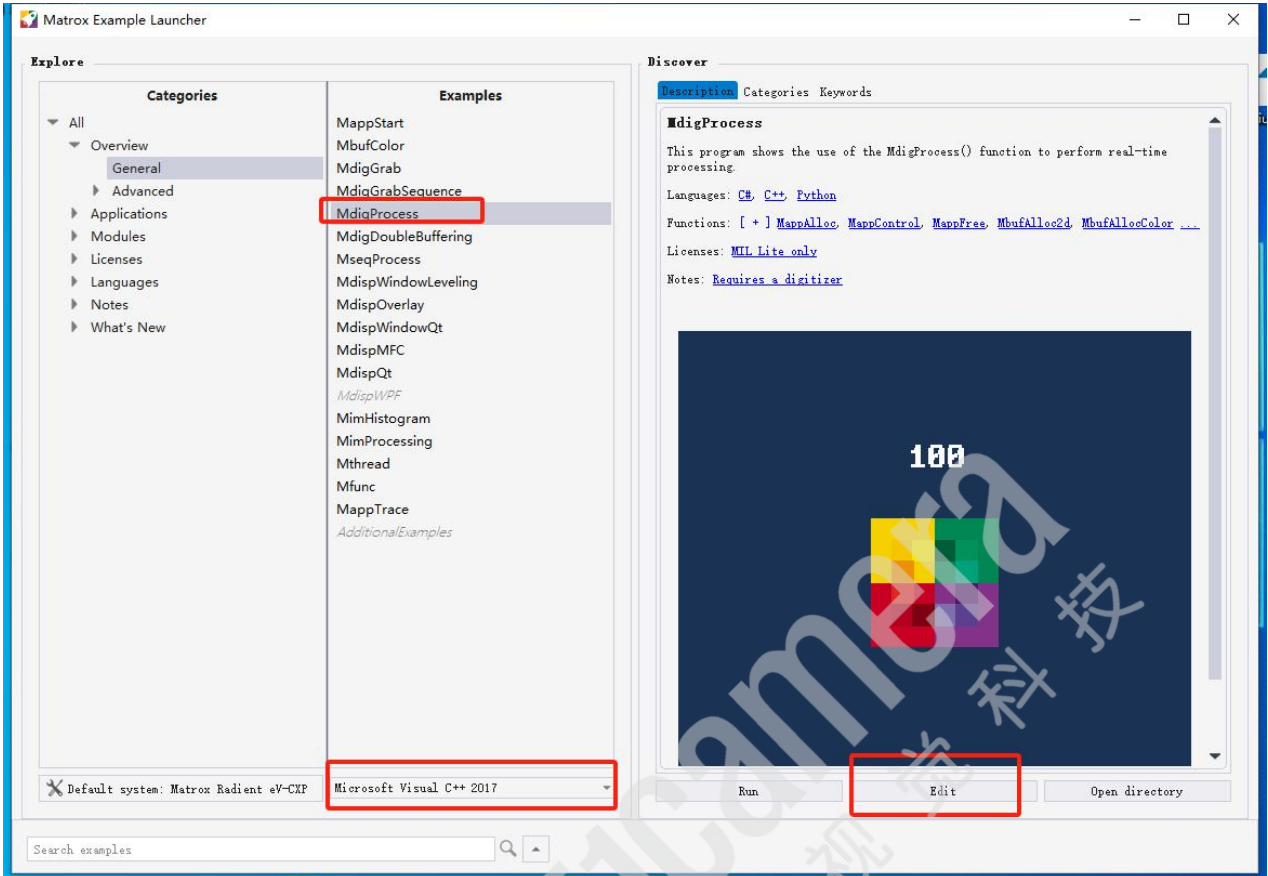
Matrox Example Launcher

Explore

Categories

All
Overview
General
Advanced
Applications
Modules
Licenses
Languages
Notes
What's New

Examples

MappStart
MbufColor
MdigGrab
MdigGrabSequence
MdigProcess
MdigDoubleBuffering
MseqProcess
MdispWindowLeveling
MdispOverlay
MdispWindowQt
MdispMFC
MdispQt
MdispWPF
MimHistogram
MimProcessing
Mthread
Mfunc
MappTrace
AdditionalExamples

Default system: Matrox Radient eV-CXP

Microsoft Visual C++ 2017

Discover

Description Categories Keywords

MdigProcess

This program shows the use of the MdigProcess() function to perform real-time processing.

Languages: C#, C++, Python

Functions: [ + ] MappAlloc, MappControl, MappFree, MbufAlloc2d, MbufAllocColor ...

Licenses: MIL Lite only

Notes: Requires a digitizer

100

camera 科技

Run

Edit

Open directory

Search examples